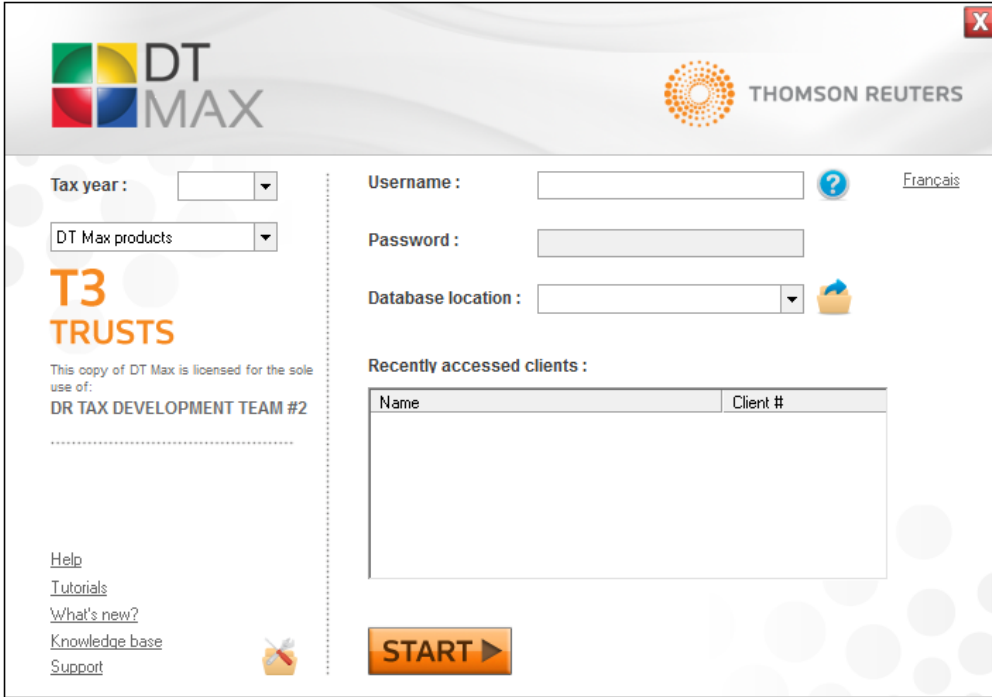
X

DT MAX

THOMSON REUTERS

Tax year :

DT Max products

T3
TRUSTS

This copy of DT Max is licensed for the sole use of:
DR TAX DEVELOPMENT TEAM #2

Help
Tutorials
What's new?
Knowledge base
Support

Username :

Password :

Database location :

Français

Recently accessed clients :

| Name | Client # |
|---|---|

START